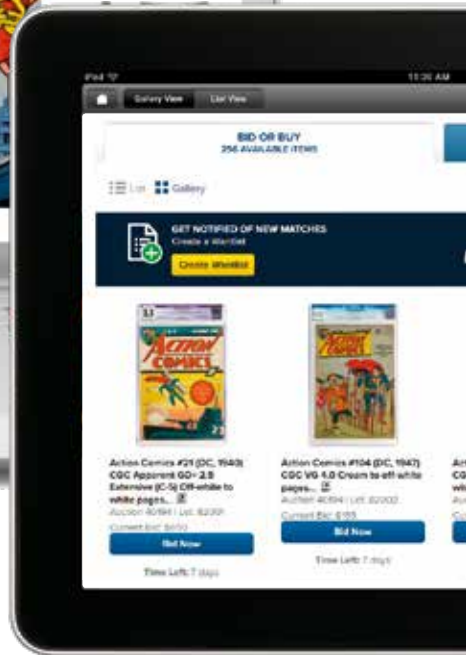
iPad
11:36 AM
Gallery View
List View

BID OR BUY
256 AVAILABLE ITEMS

List
Gallery

GET NOTIFIED OF NEW MATCHES
Create a Wantlist
Create Wantlist

ACTION COMICS

Action Comics #21 (DC, 1940) CGC Apparent GD+ 2.5 Extensive (C-5) Off-white to white pages...
Auction 40194 | Lot: 92301
Current Bid: $650
Bid Now
Time Left: 7 days

Action Comics #104 (DC, 1947) CGC VG 4.0 Cream to off-white pages...
Auction 40194 | Lot: 92302
Current Bid: $155
Bid Now
Time Left: 7 days

Ac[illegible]
CG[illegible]
wh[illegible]
Au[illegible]
Cu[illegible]